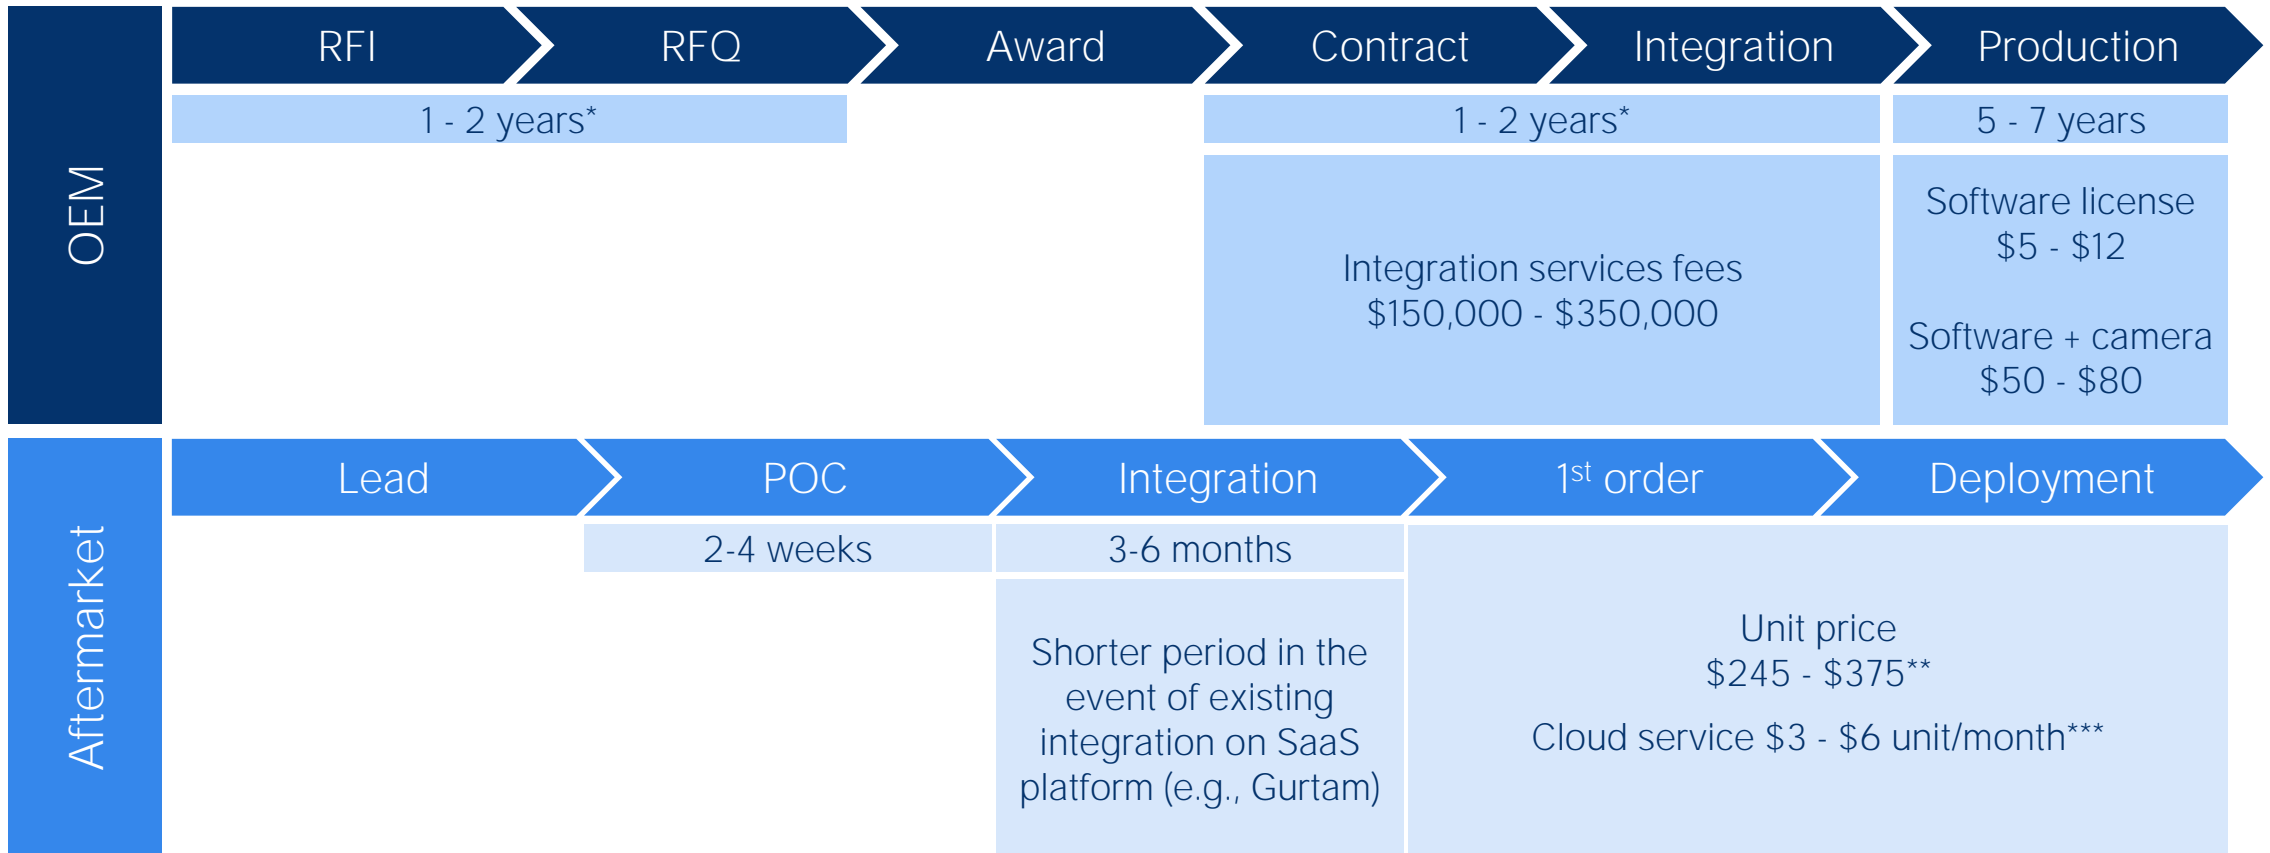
OEM

RFI | RFQ | Award | Contract | Integration | Production

1 - 2 years*

1 - 2 years*

5 - 7 years

Integration services fees
$150,000 - $350,000

Software license
$5 - $12

Software + camera
$50 - $80

Aftermarket

Lead | POC | Integration | 1$^{st}$ order | Deployment

2-4 weeks

3-6 months

Shorter period in the event of existing integration on SaaS platform (e.g., Gurtam)

Unit price
$245 - $375**

Cloud service $3 - $6 unit/month***